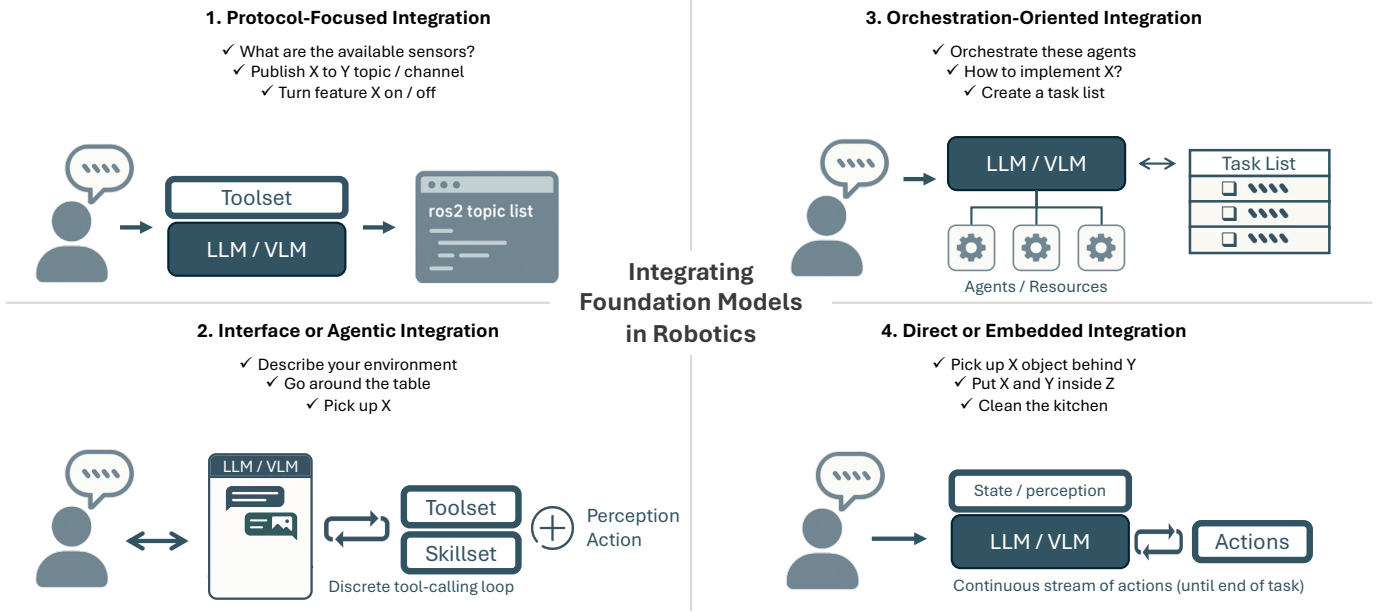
1. Protocol-Focused Integration

✓ What are the available sensors?
✓ Publish X to Y topic / channel
✓ Turn feature X on / off

Toolset

LLM / VLM

ros2 topic list

3. Orchestration-Oriented Integration

✓ Orchestrate these agents
✓ How to implement X?
✓ Create a task list

LLM / VLM

Task List

Agents / Resources

Integrating Foundation Models in Robotics

2. Interface or Agentic Integration

✓ Describe your environment
✓ Go around the table
✓ Pick up X

LLM / VLM

Toolset

Skillset

Perception
Action

Discrete tool-calling loop

4. Direct or Embedded Integration

✓ Pick up X object behind Y
✓ Put X and Y inside Z
✓ Clean the kitchen

State / perception

LLM / VLM

Actions

Continuous stream of actions (until end of task)